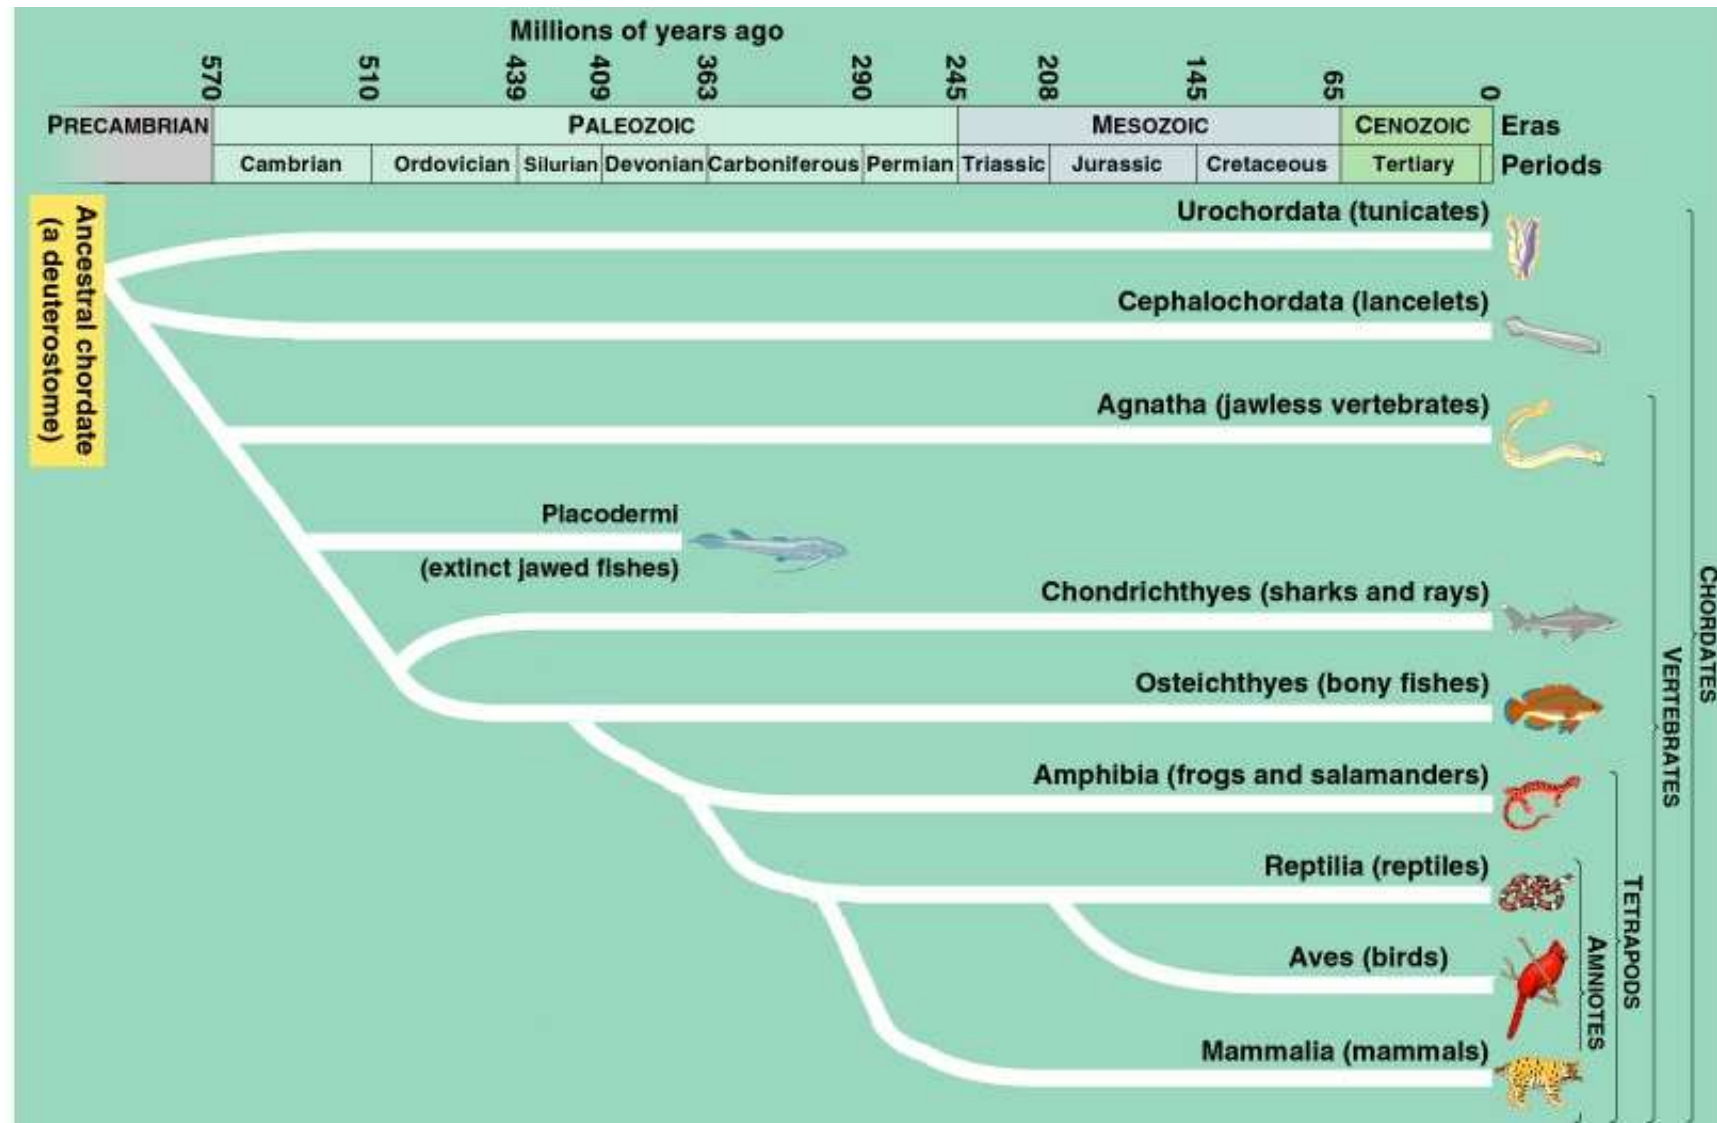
Millions of years ago

570 510 439 409 363 290 245 208 145 65 0

| PRECAMBRIAN | PALEOZOIC | | | | | | MESOZOIC | | | CENOZOIC | Eras |
|---|---|---|---|---|---|---|---|---|---|---|---|
| | Cambrian | Ordovician | Silurian | Devonian | Carboniferous | Permian | Triassic | Jurassic | Cretaceous | Tertiary | Periods |

Ancestral chordate (a deuterostome)

Urochordata (tunicates)

Cephalochordata (lancelets)

Agnatha (jawless vertebrates)

Placodermi (extinct jawed fishes)

Chondrichthyes (sharks and rays)

Osteichthyes (bony fishes)

Amphibia (frogs and salamanders)

Reptilia (reptiles)

Aves (birds)

Mammalia (mammals)

AMNIOTES

TETRAPODS

VERTEBRATES

CHORDATES